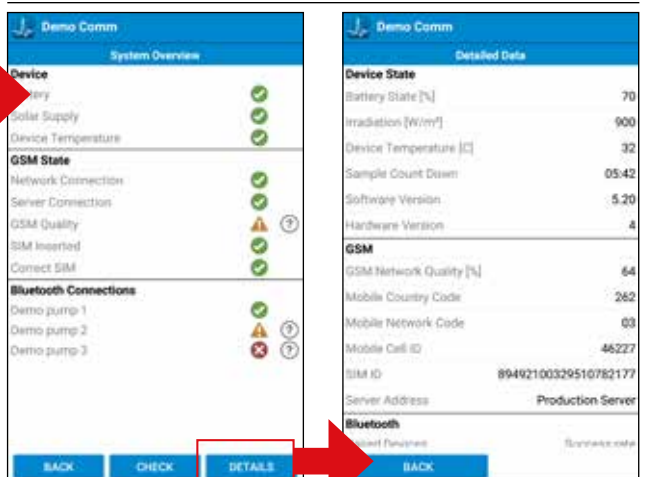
Demo Comm

System Overview

Device

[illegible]ttery

Solar Supply

Device Temperature

GSM State

Network Connection

Server Connection

GSM Quality

SIM Inserted

Correct SIM

Bluetooth Connections

Demo pump 1

Demo pump 2

Demo pump 3

BACK

CHECK

DETAILS

Demo Comm

Detailed Data

Device State

| | |
|---|---|
| Battery State [%] | 70 |
| Irradiation [W/m²] | 900 |
| Device Temperature [C] | 32 |
| Sample Count Down | 05:42 |
| Software Version | 5.20 |
| Hardware Version | 4 |

GSM

| | |
|---|---|
| GSM Network Quality [%] | 64 |
| Mobile Country Code | 262 |
| Mobile Network Code | 03 |
| Mobile Cell ID | 46227 |
| SIM ID | 89492100329510782177 |
| Server Address | Production Server |

Bluetooth

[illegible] Devices Success rate

BACK